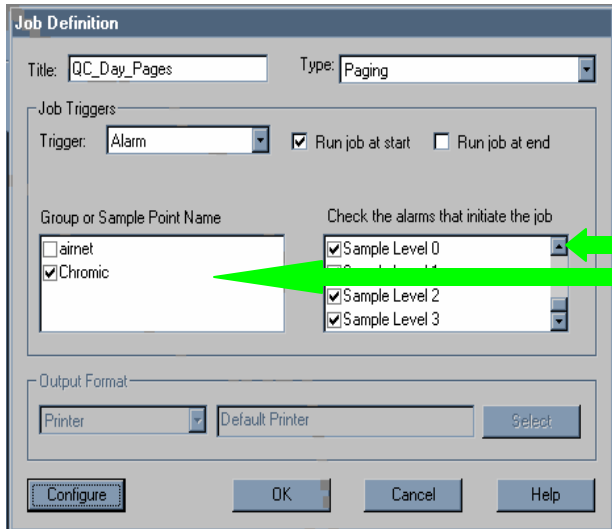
Job Definition

Title: QC_Day_Pages

Type: Paging

Job Triggers

Trigger: Alarm

Run job at start

Run job at end

Group or Sample Point Name

airnet

Chromic

Check the alarms that initiate the job

Sample Level 0

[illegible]

Sample Level 2

Sample Level 3

Output Format

Printer

Default Printer

Select

Configure

OK

Cancel

Help